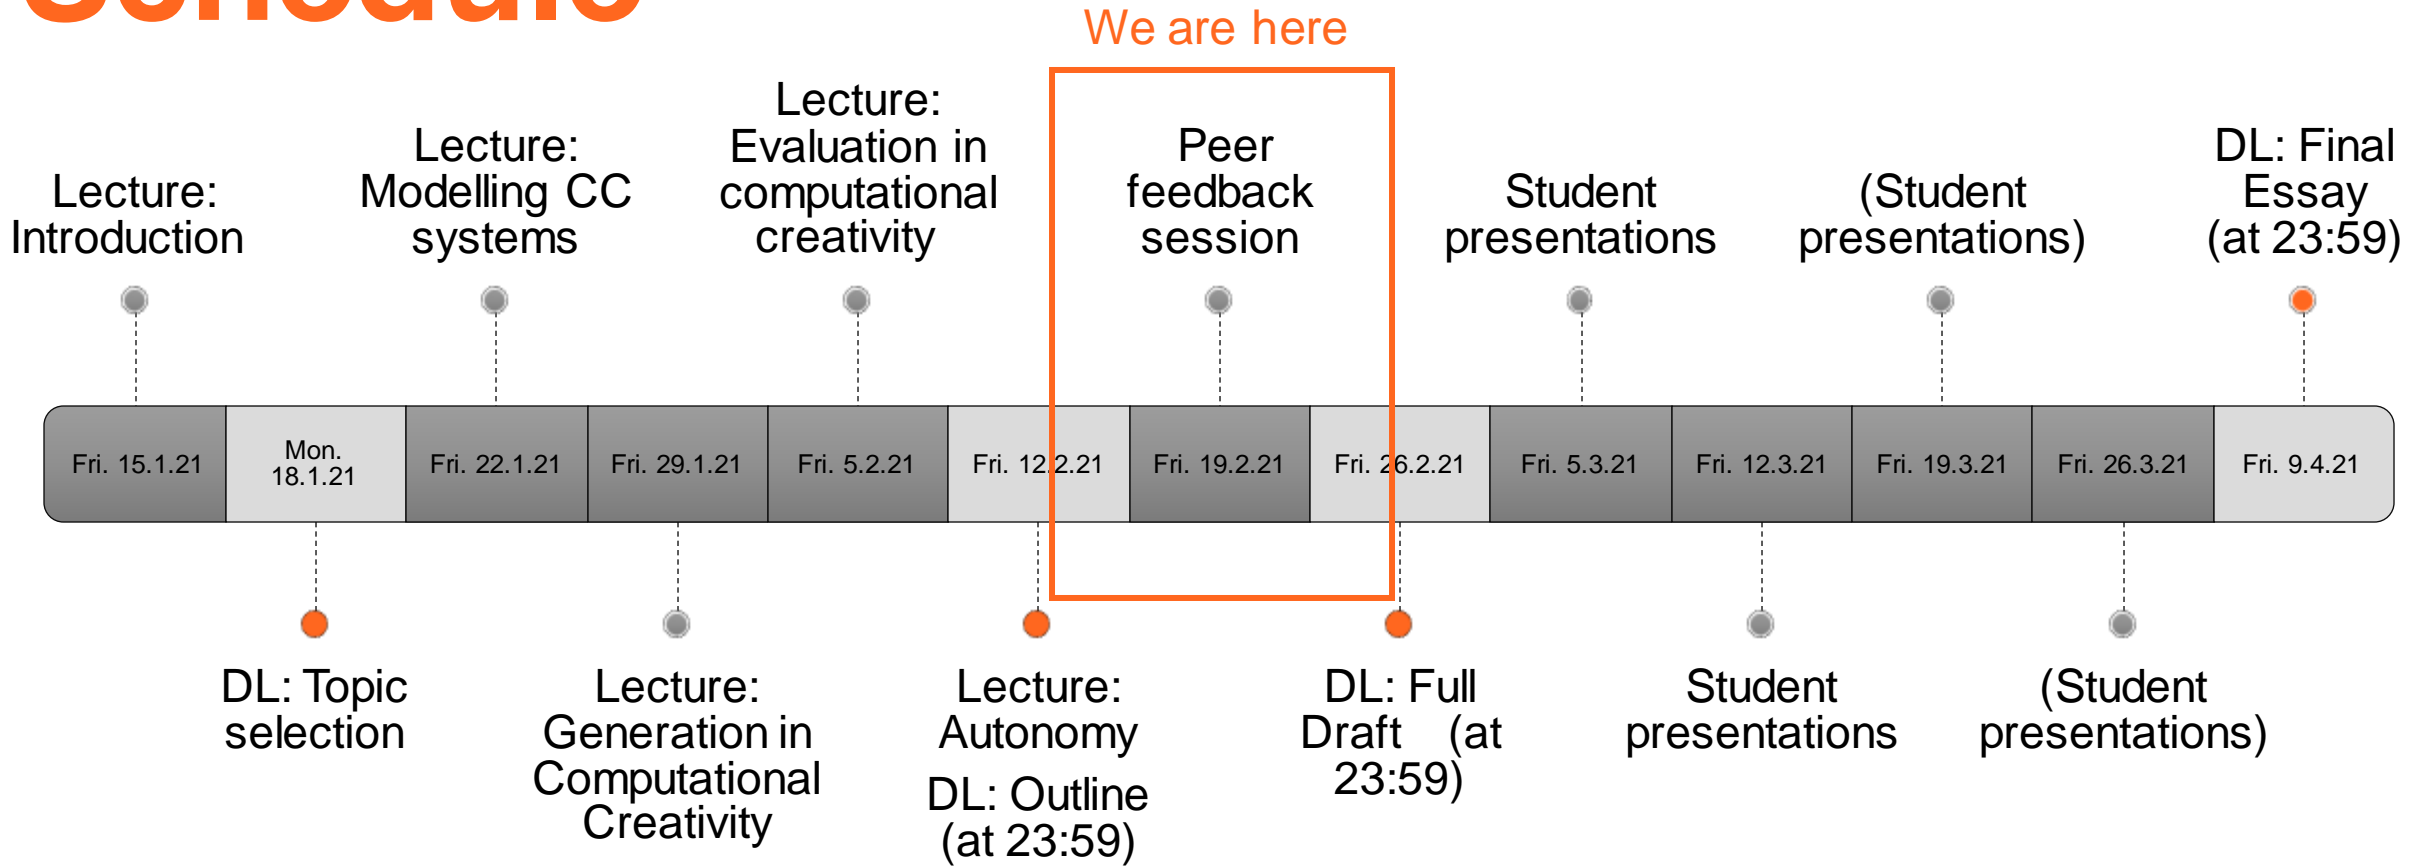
We are here

Lecture: Introduction

Lecture: Modelling CC systems

Lecture: Evaluation in computational creativity

Peer feedback session

Student presentations

(Student presentations)

DL: Final Essay (at 23:59)

| Fri. 15.1.21 | Mon. 18.1.21 | Fri. 22.1.21 | Fri. 29.1.21 | Fri. 5.2.21 | Fri. 12.2.21 | Fri. 19.2.21 | Fri. 26.2.21 | Fri. 5.3.21 | Fri. 12.3.21 | Fri. 19.3.21 | Fri. 26.3.21 | Fri. 9.4.21 |
|---|---|---|---|---|---|---|---|---|---|---|---|---|

DL: Topic selection

Lecture: Generation in Computational Creativity

Lecture: Autonomy
DL: Outline (at 23:59)

DL: Full Draft (at 23:59)

Student presentations

(Student presentations)